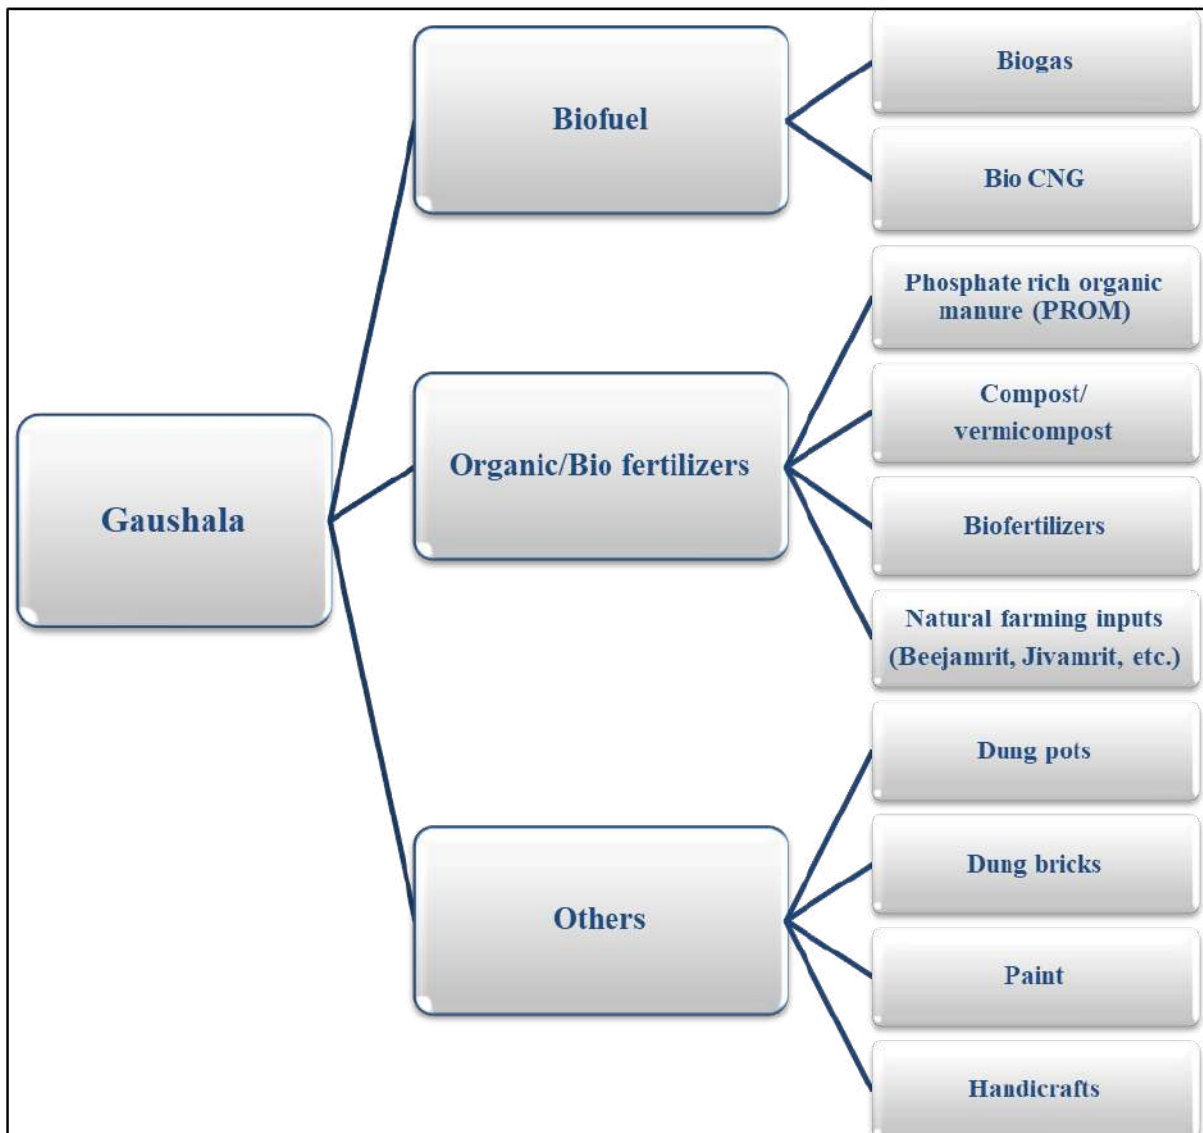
Gaushala

Biofuel

Biogas

Bio CNG

Organic/Bio fertilizers

Phosphate rich organic manure (PROM)

Compost/ vermicompost

Biofertilizers

Natural farming inputs (Beejamrit, Jivamrit, etc.)

Others

Dung pots

Dung bricks

Paint

Handicrafts